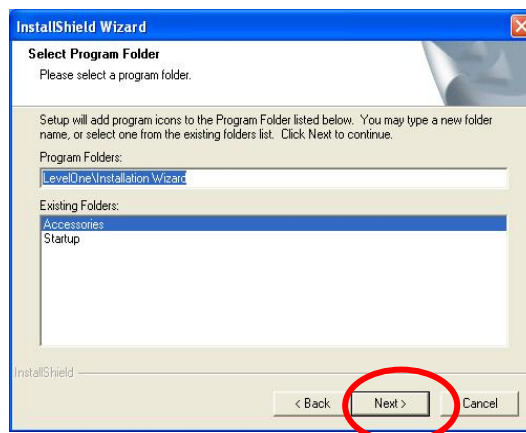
InstallShield Wizard

Select Program Folder

Please select a program folder.

Setup will add program icons to the Program Folder listed below. You may type a new folder name, or select one from the existing folders list. Click Next to continue.

Program Folders:

LevelOne\Installation Wizard

Existing Folders:

Accessories
Startup

InstallShield

< Back

Next >

Cancel